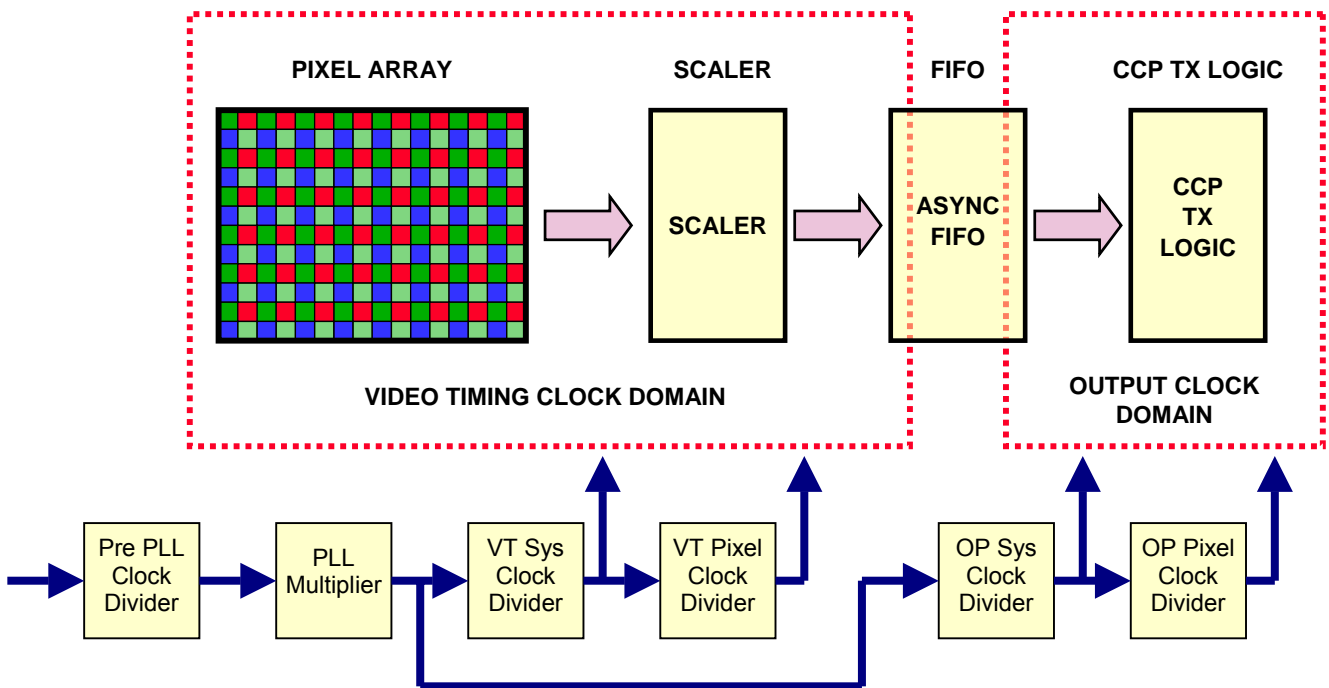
PIXEL ARRAY

SCALER

FIFO

CCP TX LOGIC

SCALER

ASYNC FIFO

CCP TX LOGIC

VIDEO TIMING CLOCK DOMAIN

OUTPUT CLOCK DOMAIN

Pre PLL Clock Divider

PLL Multiplier

VT Sys Clock Divider

VT Pixel Clock Divider

OP Sys Clock Divider

OP Pixel Clock Divider